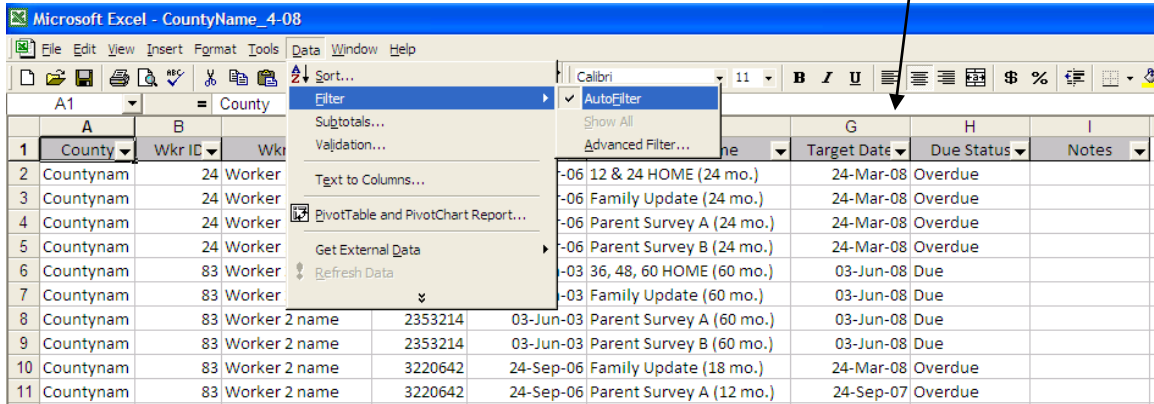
Microsoft Excel - CountyName_4-08

File Edit View Insert Format Tools Data Window Help

Calibri 11 B I U $ %

A1 = County

Sort...
Filter
Subtotals...
Validation...
Text to Columns...
PivotTable and PivotChart Report...
Get External Data
Refresh Data

AutoFilter
Show All
Advanced Filter...

| | A | B | | | | | G | H | I |
|---|---|---|---|---|---|---|---|---|---|
| 1 | County | Wkr ID | Wk | | | ne | Target Date | Due Status | Notes |
| 2 | Countynam | 24 | Worker | | | -06 | 12 & 24 HOME (24 mo.) | 24-Mar-08 | Overdue | |
| 3 | Countynam | 24 | Worker | | | -06 | Family Update (24 mo.) | 24-Mar-08 | Overdue | |
| 4 | Countynam | 24 | Worker | | | -06 | Parent Survey A (24 mo.) | 24-Mar-08 | Overdue | |
| 5 | Countynam | 24 | Worker | | | -06 | Parent Survey B (24 mo.) | 24-Mar-08 | Overdue | |
| 6 | Countynam | 83 | Worker | | | -03 | 36, 48, 60 HOME (60 mo.) | 03-Jun-08 | Due | |
| 7 | Countynam | 83 | Worker | | | -03 | Family Update (60 mo.) | 03-Jun-08 | Due | |
| 8 | Countynam | 83 | Worker 2 name | 2353214 | 03-Jun-03 | Parent Survey A (60 mo.) | 03-Jun-08 | Due | |
| 9 | Countynam | 83 | Worker 2 name | 2353214 | 03-Jun-03 | Parent Survey B (60 mo.) | 03-Jun-08 | Due | |
| 10 | Countynam | 83 | Worker 2 name | 3220642 | 24-Sep-06 | Family Update (18 mo.) | 24-Mar-08 | Overdue | |
| 11 | Countynam | 83 | Worker 2 name | 3220642 | 24-Sep-06 | Parent Survey A (12 mo.) | 24-Sep-07 | Overdue | |